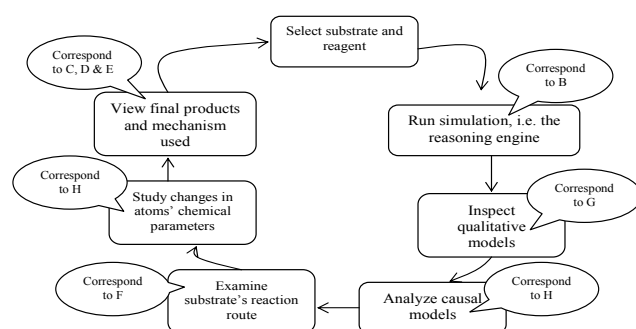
Select substrate and reagent

Correspond to B

Run simulation, i.e. the reasoning engine

Correspond to G

Inspect qualitative models

Correspond to H

Analyze causal models

Correspond to F

Examine substrate's reaction route

Correspond to H

Study changes in atoms' chemical parameters

Correspond to C, D & E

View final products and mechanism used